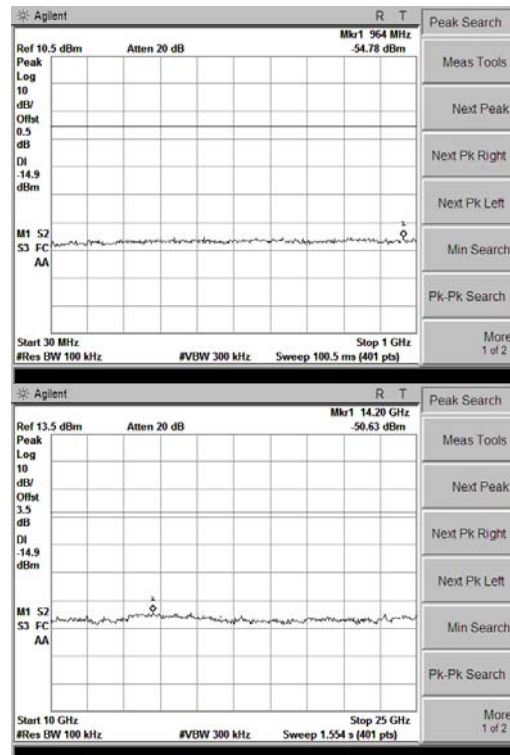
Agilent R T
Mkr1 964 MHz
Ref 10.5 dBm Atten 20 dB -54.78 dBm
Peak
Log
10
dB/
Offst
0.5
dB
DI
-14.9
dBm
1
M1 S2
S3 FC
AA
Start 30 MHz Stop 1 GHz
#Res BW 100 kHz #VBW 300 kHz Sweep 100.5 ms (401 pts)

Peak Search
Meas Tools
Next Peak
Next Pk Right
Next Pk Left
Min Search
Pk-Pk Search
More
1 of 2

Agilent R T
Mkr1 14.20 GHz
Ref 13.5 dBm Atten 20 dB -50.63 dBm
Peak
Log
10
dB/
Offst
3.5
dB
DI
-14.9
dBm
1
M1 S2
S3 FC
AA
Start 10 GHz Stop 25 GHz
#Res BW 100 kHz #VBW 300 kHz Sweep 1.554 s (401 pts)

Peak Search
Meas Tools
Next Peak
Next Pk Right
Next Pk Left
Min Search
Pk-Pk Search
More
1 of 2